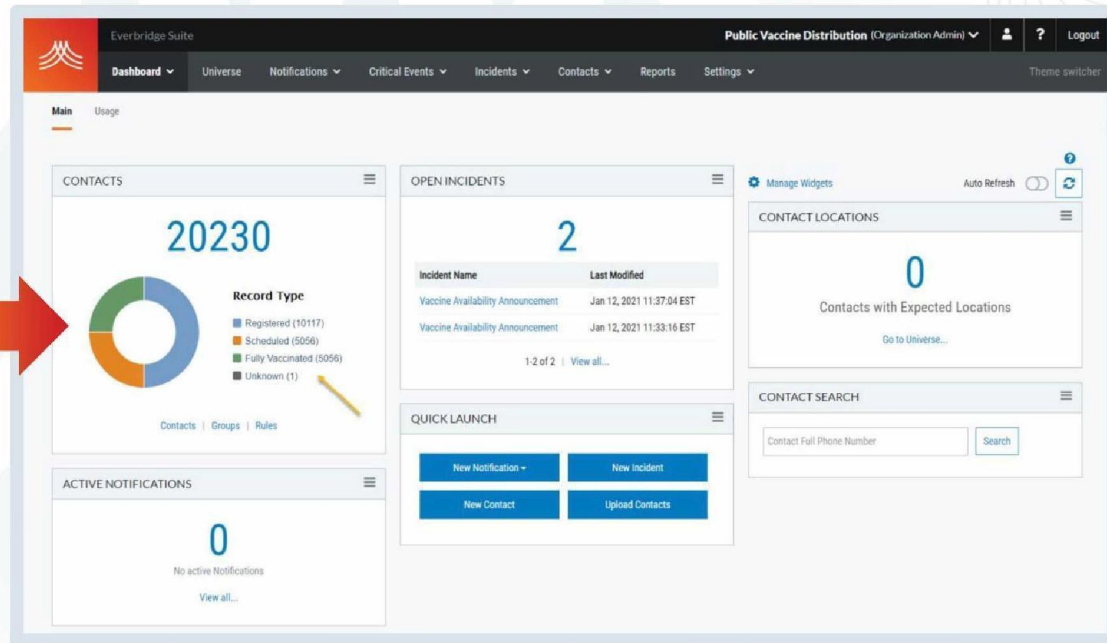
Everbridge Suite

Public Vaccine Distribution (Organization Admin)

?

Logout

Dashboard

Universe

Notifications

Critical Events

Incidents

Contacts

Reports

Settings

Theme switcher

Main

Usage

CONTACTS

20230

Record Type

Registered (10117)

Scheduled (5056)

Fully Vaccinated (5056)

Unknown (1)

Contacts | Groups | Rules

OPEN INCIDENTS

2

| Incident Name | Last Modified |
|---|---|
| Vaccine Availability Announcement | Jan 12, 2021 11:37:04 EST |
| Vaccine Availability Announcement | Jan 12, 2021 11:33:16 EST |

1-2 of 2 | View all...

Manage Widgets

Auto Refresh

CONTACT LOCATIONS

0

Contacts with Expected Locations

Go to Universe...

ACTIVE NOTIFICATIONS

0

No active Notifications

View all...

QUICK LAUNCH

New Notification

New Incident

New Contact

Upload Contacts

CONTACT SEARCH

Contact Full Phone Number

Search